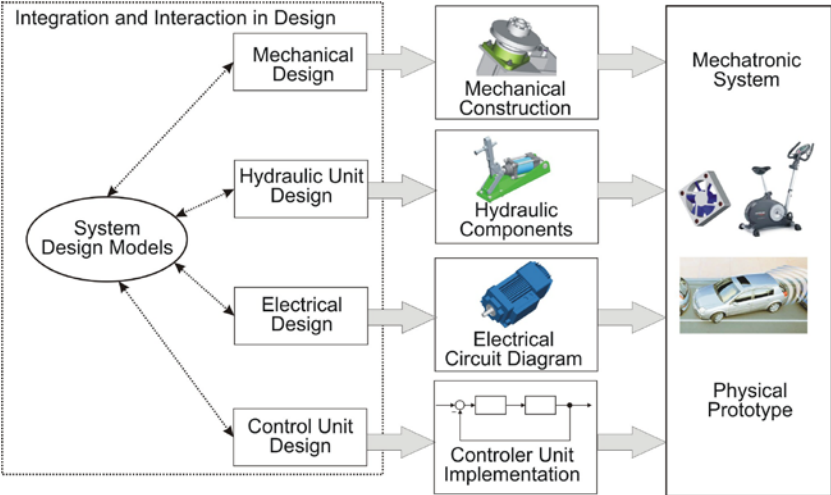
Integration and Interaction in Design

System Design Models

Mechanical Design

Hydraulic Unit Design

Electrical Design

Control Unit Design

Mechanical Construction

Hydraulic Components

Electrical Circuit Diagram

Controler Unit Implementation

Mechatronic System

Physical Prototype